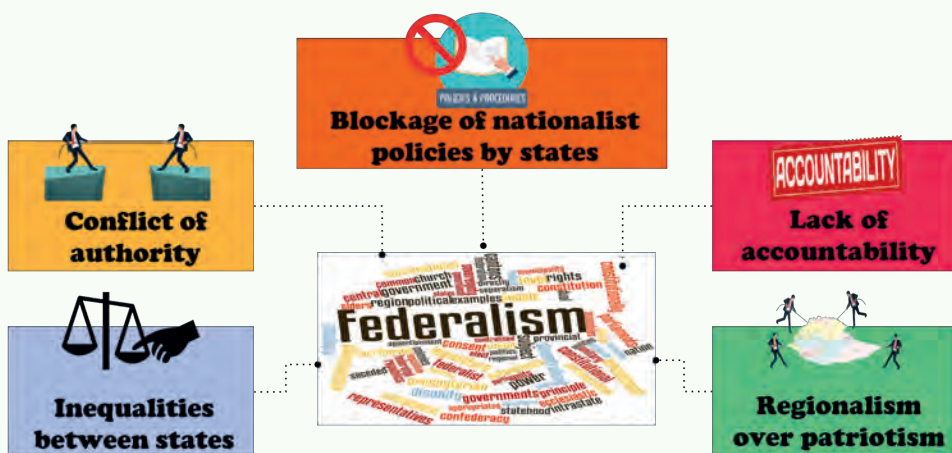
POLICIES & PROCEDURES

Blockage of nationalist policies by states

Conflict of authority

ACCOUNTABILITY

Lack of accountability

Federalism

rights

constitution

church

government

central

region

political

examples

consent

provincial

power

federalist

secedes

nation

governments

principle

statehood

intrastate

confederacy

representatives

Inequalities between states

Regionalism over patriotism